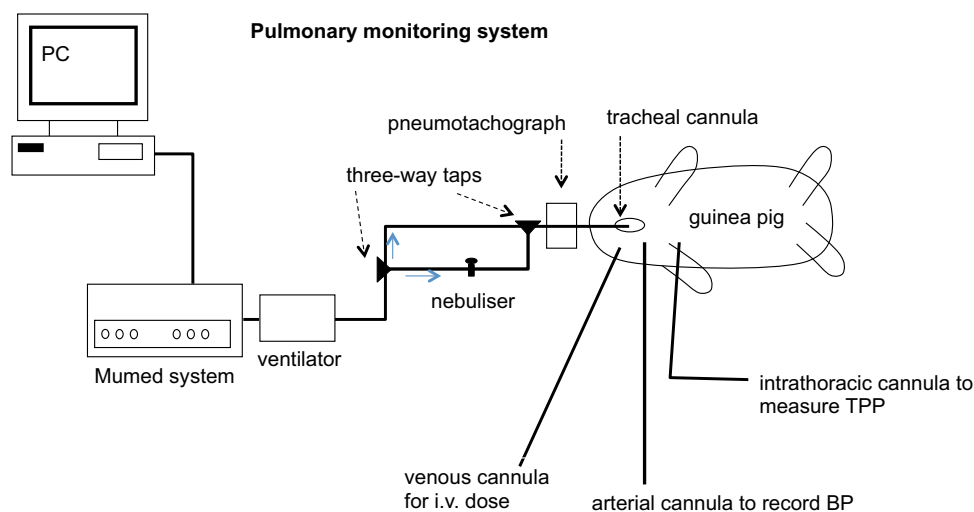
Pulmonary monitoring system

PC

pneumotachograph

tracheal cannula

three-way taps

guinea pig

nebuliser

000 000

ventilator

Mumed system

intrathoracic cannula to measure TPP

venous cannula for i.v. dose

arterial cannula to record BP